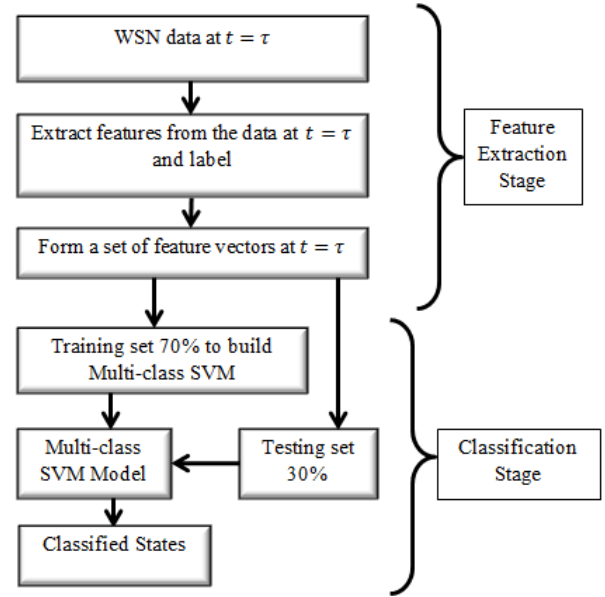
WSN data at $t = \tau$

Extract features from the data at $t = \tau$ and label

Form a set of feature vectors at $t = \tau$

Feature Extraction Stage

Training set 70% to build Multi-class SVM

Multi-class SVM Model

Testing set 30%

Classified States

Classification Stage